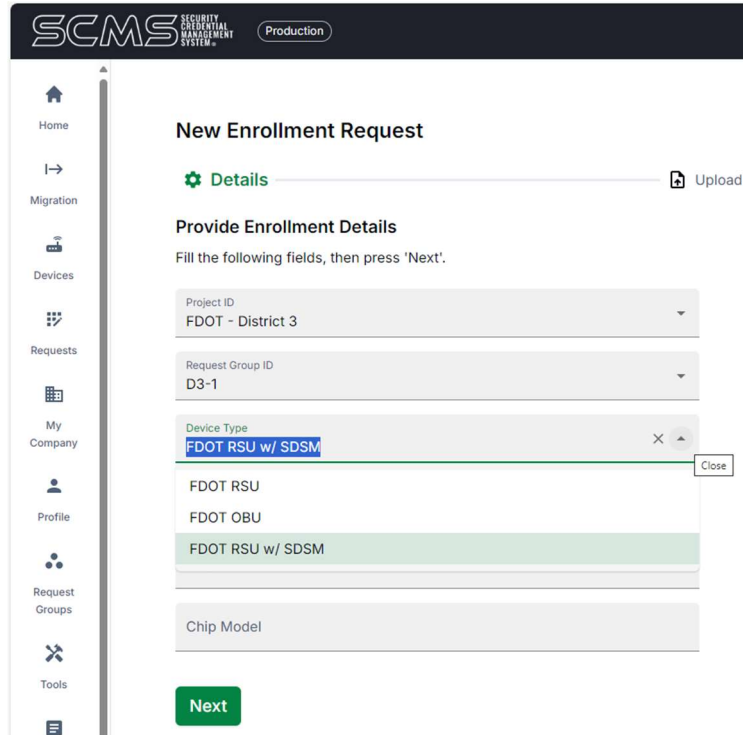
SCMS SECURITY CREDENTIAL MANAGEMENT SYSTEM®

Production

Home

Migration

Devices

Requests

My Company

Profile

Request Groups

Tools

New Enrollment Request

Details

Upload

Provide Enrollment Details

Fill the following fields, then press 'Next'.

Project ID
FDOT - District 3

Request Group ID
D3-1

Device Type
FDOT RSU w/ SDSM

Close

FDOT RSU

FDOT OBU

FDOT RSU w/ SDSM

Chip Model

Next